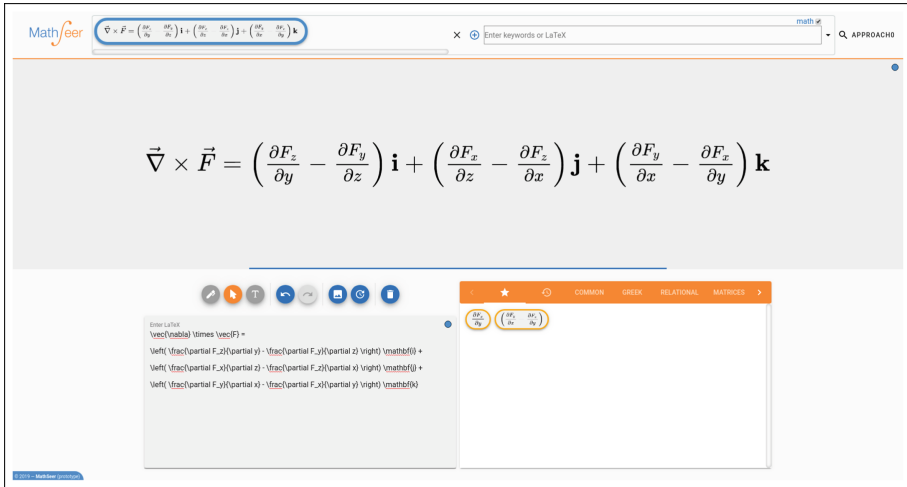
MathSeer

$\vec{\nabla} \times \vec{F} = \left(\frac{\partial F_z}{\partial y} - \frac{\partial F_y}{\partial z}\right)\mathbf{i} + \left(\frac{\partial F_x}{\partial z} - \frac{\partial F_z}{\partial x}\right)\mathbf{j} + \left(\frac{\partial F_y}{\partial x} - \frac{\partial F_x}{\partial y}\right)\mathbf{k}$

math

Enter keywords or LaTeX

APPROACH0

$\vec{\nabla} \times \vec{F} = \left(\frac{\partial F_z}{\partial y} - \frac{\partial F_y}{\partial z}\right)\mathbf{i} + \left(\frac{\partial F_x}{\partial z} - \frac{\partial F_z}{\partial x}\right)\mathbf{j} + \left(\frac{\partial F_y}{\partial x} - \frac{\partial F_x}{\partial y}\right)\mathbf{k}$

Enter LaTeX

\vec{\nabla} \times \vec{F} =

\left( \frac{\partial F_z}{\partial y} - \frac{\partial F_y}{\partial z} \right) \mathbf{i} +

\left( \frac{\partial F_x}{\partial z} - \frac{\partial F_z}{\partial x} \right) \mathbf{j} +

\left( \frac{\partial F_y}{\partial x} - \frac{\partial F_x}{\partial y} \right) \mathbf{k}

COMMON GREEK RELATIONAL MATRICES

$\frac{\partial F_z}{\partial y}$ $\left(\frac{\partial F_x}{\partial z} \frac{\partial F_x}{\partial y}\right)$

© 2019 – MathSeer (prototype)